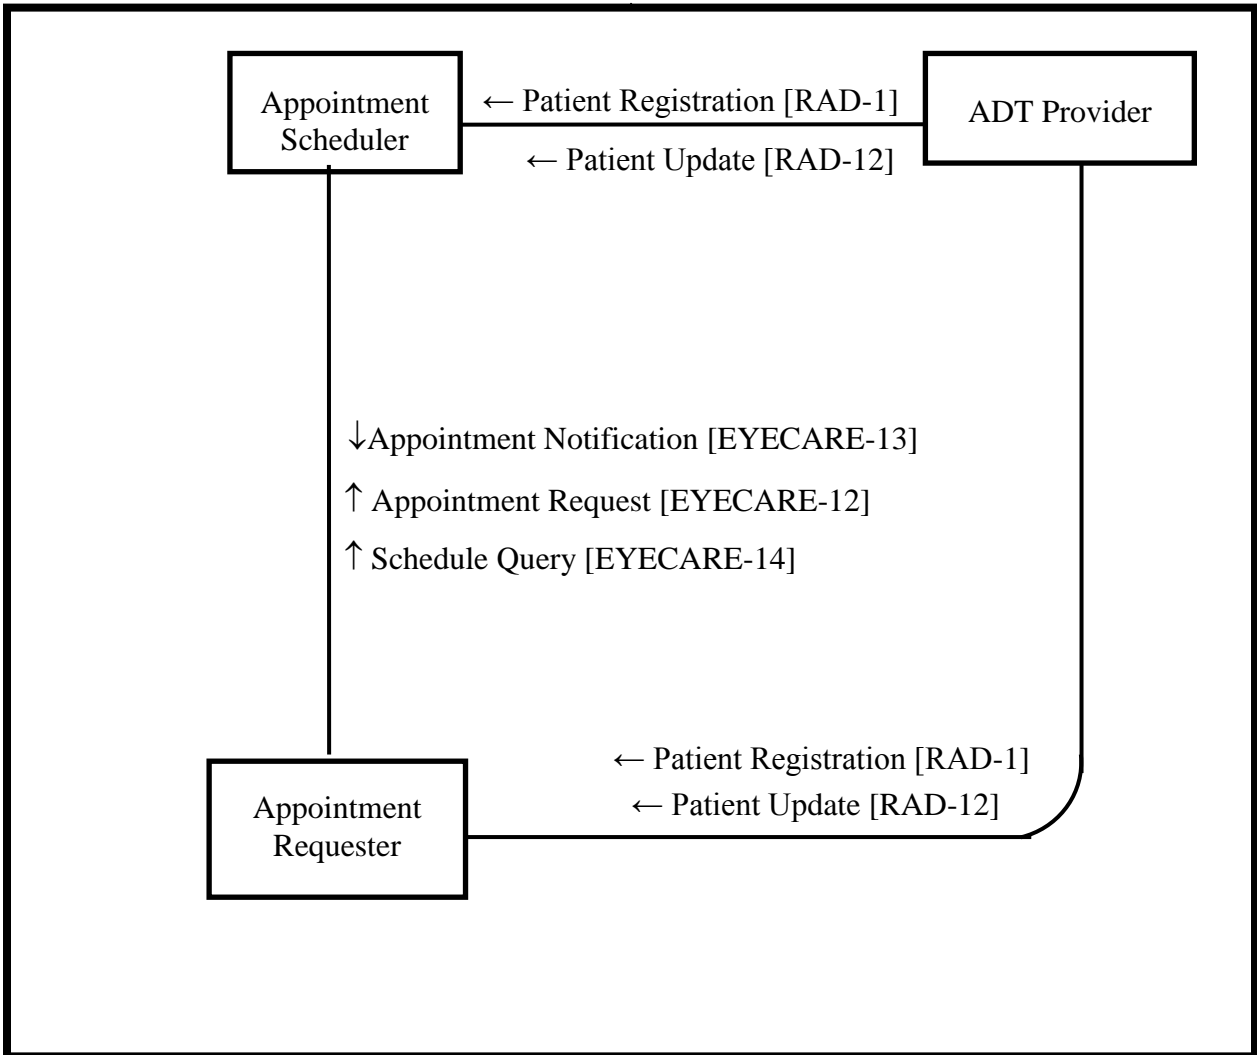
Appointment Scheduler

← Patient Registration [RAD-1]

← Patient Update [RAD-12]

ADT Provider

↓Appointment Notification [EYECARE-13]

↑ Appointment Request [EYECARE-12]

↑ Schedule Query [EYECARE-14]

← Patient Registration [RAD-1]

← Patient Update [RAD-12]

Appointment Requester